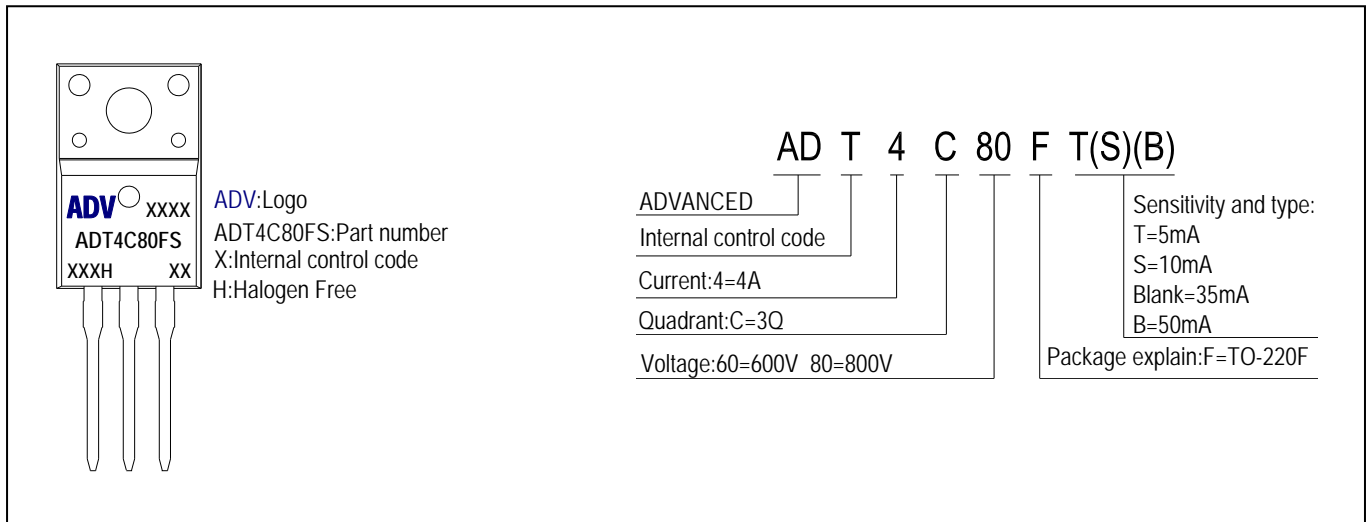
ADV XXXX
ADT4C80FS
XXXH XX

ADV:Logo
ADT4C80FS:Part number
X:Internal control code
H:Halogen Free

AD T 4 C 80 F T(S)(B)

ADVANCED
Internal control code
Current:4=4A
Quadrant:C=3Q
Voltage:60=600V 80=800V

Sensitivity and type:
T=5mA
S=10mA
Blank=35mA
B=50mA
Package explain:F=TO-220F